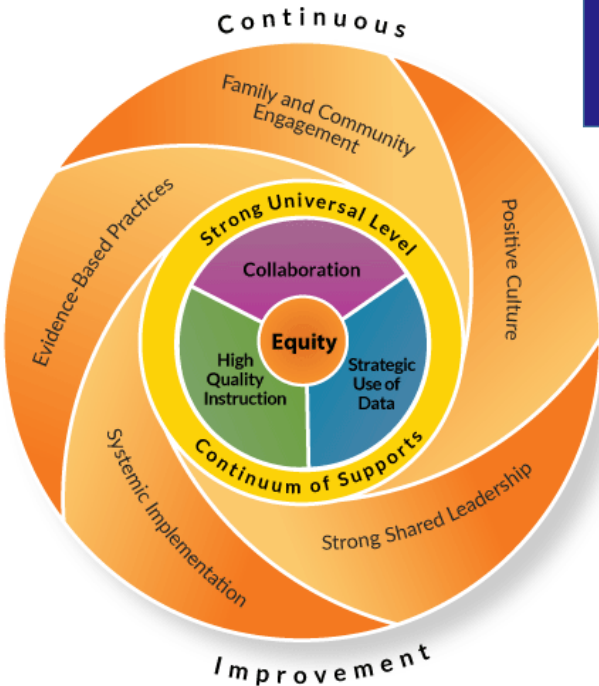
Continuous

Family and Community Engagement

Positive Culture

Evidence-Based Practices

Strong Universal Level

Collaboration

Equity

High Quality Instruction

Strategic Use of Data

Continuum of Supports

Systemic Implementation

Strong Shared Leadership

Improvement